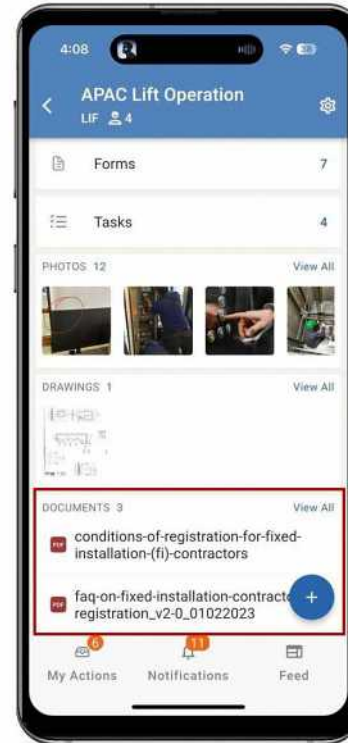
4:08

APAC Lift Operation
LIF 4

Forms 7

Tasks 4

PHOTOS 12 View All

DRAWINGS 1 View All

DOCUMENTS 3 View All

PDF conditions-of-registration-for-fixed-installation-(fi)-contractors

PDF faq-on-fixed-installation-contract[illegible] registration_v2-0_01022023

+

6 My Actions

11 Notifications

Feed